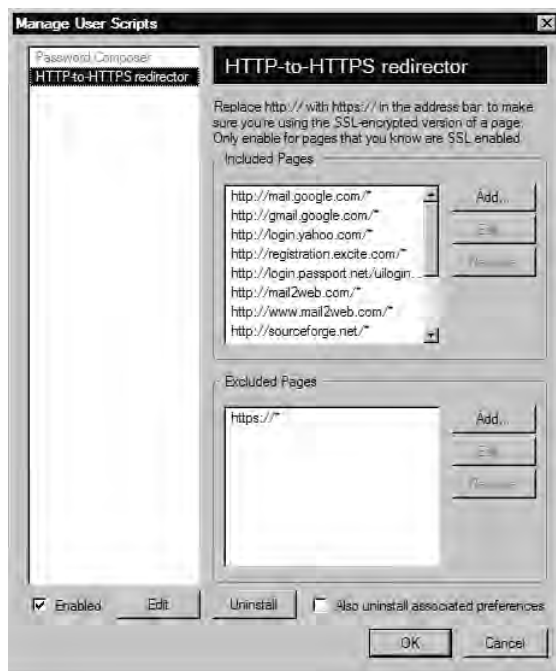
Manage User Scripts

Password Composer
HTTP-to-HTTPS redirector

HTTP-to-HTTPS redirector

Replace http:// with https:// in the address bar to make sure you're using the SSL-encrypted version of a page. Only enable for pages that you know are SSL enabled.

Included Pages

http://mail.google.com/*
http://gmail.google.com/*
http://login.yahoo.com/*
http://registration.excite.com/*
http://login.passport.net/uilogin...
http://mail2web.com/*
http://www.mail2web.com/*
http://sourceforge.net/*

Add...
Edit...
Remove

Excluded Pages

https://*

Add...
Edit...
Remove

Enabled
Edit
Uninstall
Also uninstall associated preferences

OK
Cancel